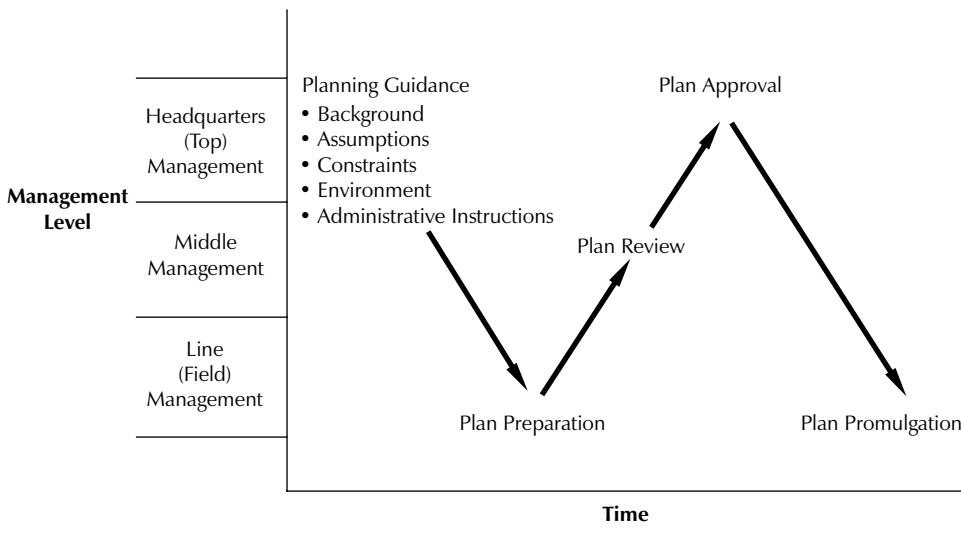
Management Level

Headquarters (Top) Management

Middle Management

Line (Field) Management

Planning Guidance
• Background
• Assumptions
• Constraints
• Environment
• Administrative Instructions

Plan Preparation

Plan Review

Plan Approval

Plan Promulgation

Time